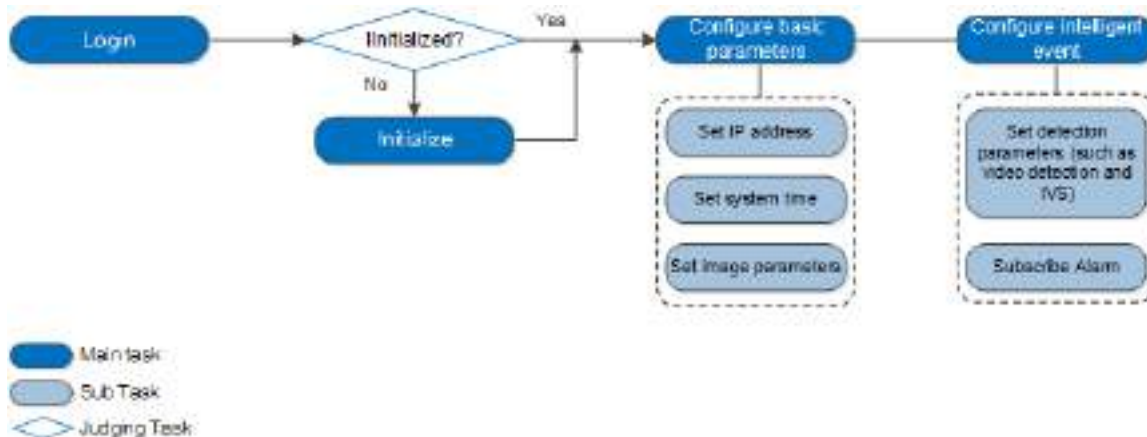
Login

Initialized?

Yes

No

Initialize

Configure basic parameters

Set IP address

Set system time

Set image parameters

Configure intelligent event

Set detection parameters (such as video detection and IVS)

Subscribe Alarm

Main task

Sub Task

Judging Task